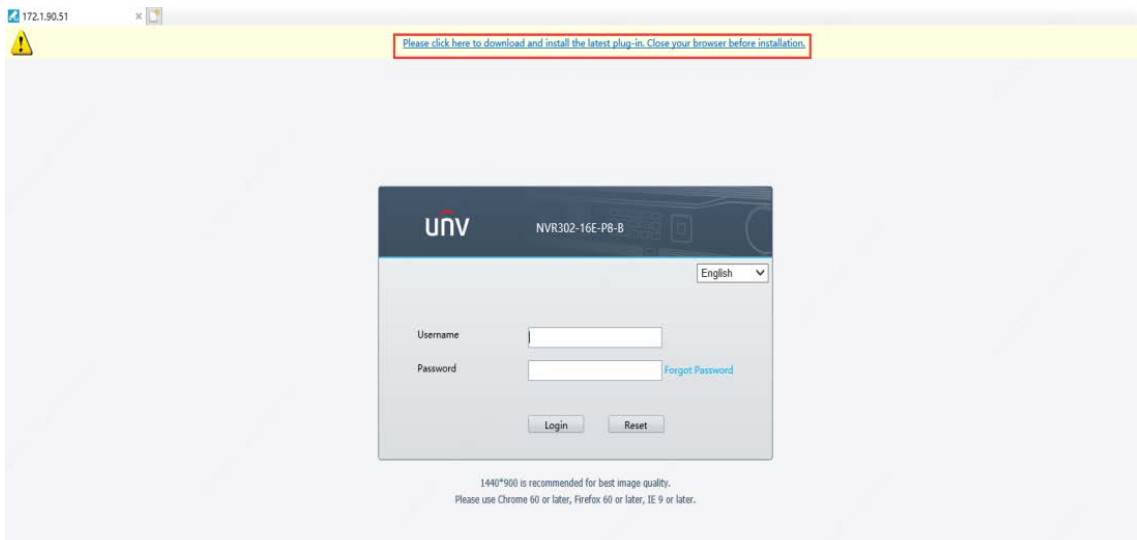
172.1.90.51

Please click here to download and install the latest plug-in. Close your browser before installation.

UNV NVR302-16E-PB-B

English

Username

Password

Forgot Password

Login Reset

1440*900 is recommended for best image quality.
Please use Chrome 60 or later, Firefox 60 or later, IE 9 or later.